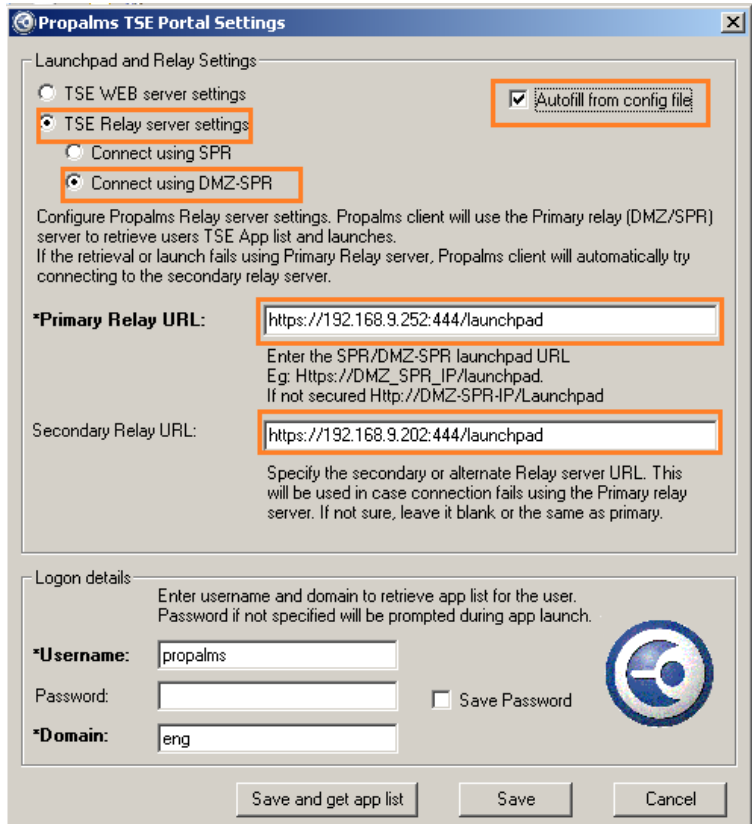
Propalms TSE Portal Settings

Launchpad and Relay Settings

TSE WEB server settings

TSE Relay server settings

Connect using SPR

Connect using DMZ-SPR

Autofill from config file

Configure Propalms Relay server settings. Propalms client will use the Primary relay (DMZ/SPR) server to retrieve users TSE App list and launches.
If the retrieval or launch fails using Primary Relay server, Propalms client will automatically try connecting to the secondary relay server.

*Primary Relay URL: https://192.168.9.252:444/launchpad

Enter the SPR/DMZ-SPR launchpad URL
Eg: Https://DMZ_SPR_IP/launchpad.
If not secured Http://DMZ-SPR-IP/Launchpad

Secondary Relay URL: https://192.168.9.202:444/launchpad

Specify the secondary or alternate Relay server URL. This will be used in case connection fails using the Primary relay server. If not sure, leave it blank or the same as primary.

Logon details

Enter username and domain to retrieve app list for the user.
Password if not specified will be prompted during app launch.

*Username: propalms

Password:

Save Password

*Domain: eng

Save and get app list

Save

Cancel